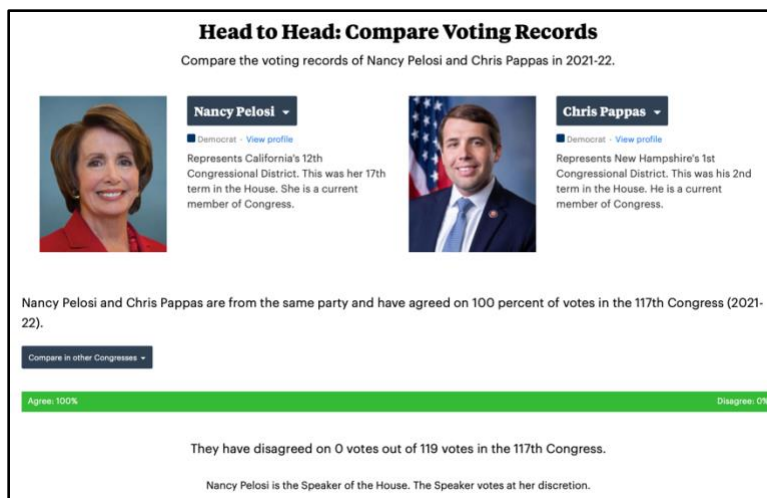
Head to Head: Compare Voting Records

Compare the voting records of Nancy Pelosi and Chris Pappas in 2021-22.

Nancy Pelosi ▾

Democrat · View profile

Represents California's 12th Congressional District. This was her 17th term in the House. She is a current member of Congress.

Chris Pappas ▾

Democrat · View profile

Represents New Hampshire's 1st Congressional District. This was his 2nd term in the House. He is a current member of Congress.

Nancy Pelosi and Chris Pappas are from the same party and have agreed on 100 percent of votes in the 117th Congress (2021-22).

Compare in other Congresses ▾

Agree: 100%

Disagree: 0%

They have disagreed on 0 votes out of 119 votes in the 117th Congress.

Nancy Pelosi is the Speaker of the House. The Speaker votes at her discretion.